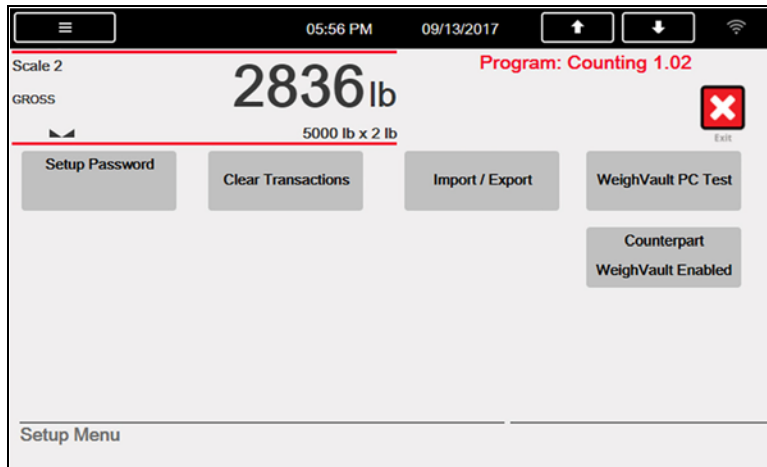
≡ 05:56 PM 09/13/2017

Scale 2
GROSS
2836 lb
5000 lb x 2 lb

Program: Counting 1.02

Exit

Setup Password

Clear Transactions

Import / Export

WeighVault PC Test

Counterpart WeighVault Enabled

Setup Menu